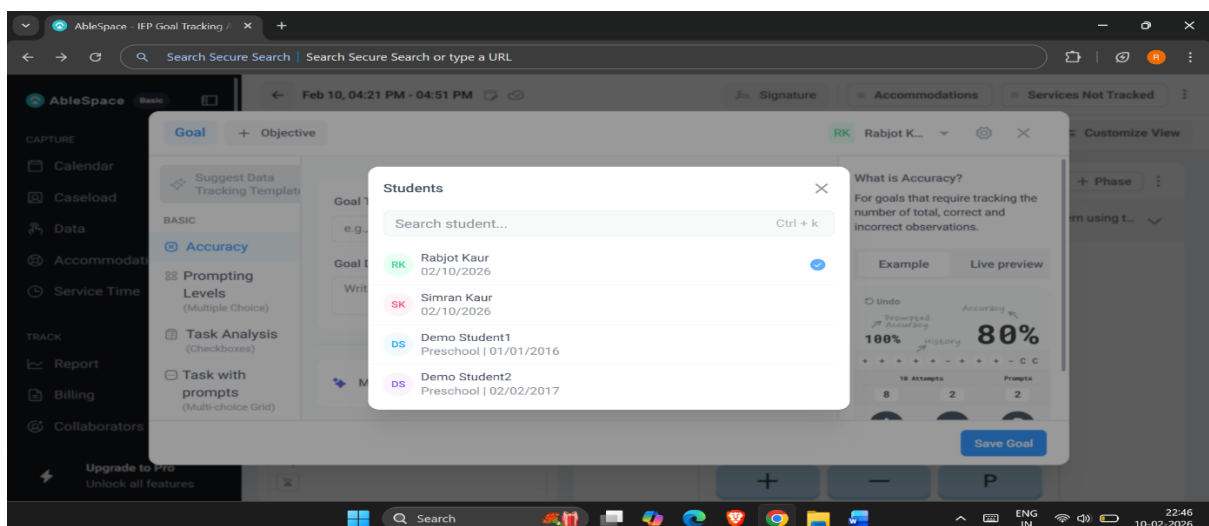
AbleSpace - IEP Goal Tracking /

Search Secure Search | Search Secure Search or type a URL

AbleSpace Basic

Feb 10, 04:21 PM - 04:51 PM

Signature

Accommodations

Services Not Tracked

CAPTURE

Calendar

Caseload

Data

Accommodati

Service Time

TRACK

Report

Billing

Collaborators

Upgrade to Pro
Unlock all features

Goal + Objective

RK Rabjot K...

Customize View

Suggest Data Tracking Template

BASIC

Accuracy

Prompting Levels (Multiple Choice)

Task Analysis (Checkboxes)

Task with prompts (Multi-choice Grid)

Goal T

e.g.

Goal D

Writ

M

What is Accuracy?

For goals that require tracking the number of total, correct and incorrect observations.

+ Phase

rn using t...

Example

Live preview

Undo

Prompted Accuracy

Accuracy

100%

Mistory

80%

10 Attempts

Prompts

8

2

2

Save Goal

Students

Search student...

Ctrl + k

RK Rabjot Kaur
02/10/2026

SK Simran Kaur
02/10/2026

DS Demo Student1
Preschool | 01/01/2016

DS Demo Student2
Preschool | 02/02/2017

+

—

P

Search

ENG IN

22:46
10-02-2026